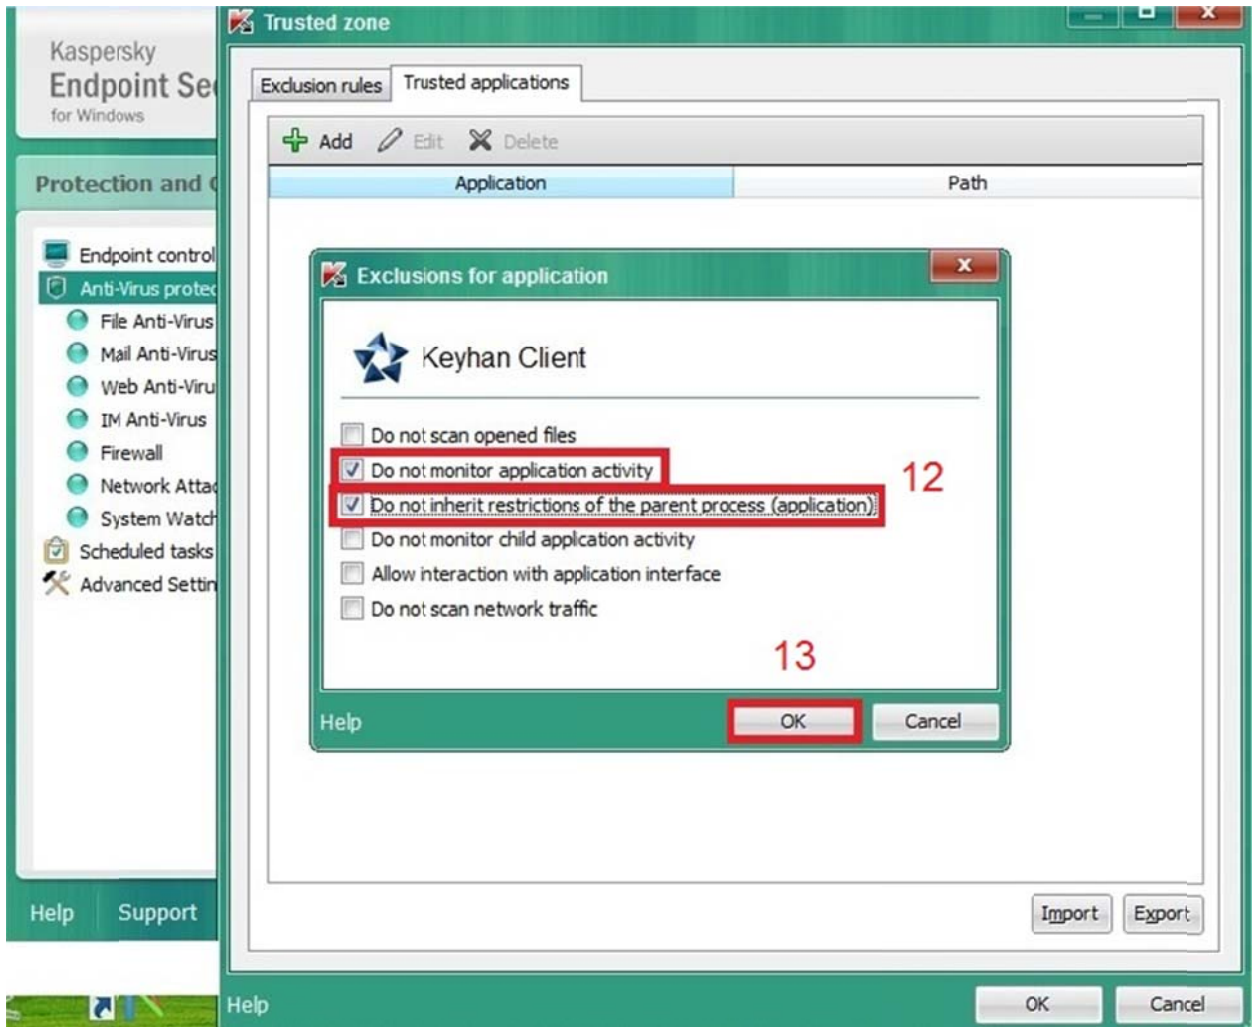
Kaspersky
Endpoint Se
for Windows

Protection and

Endpoint control
Anti-Virus protec
File Anti-Virus
Mail Anti-Virus
Web Anti-Viru
IM Anti-Virus
Firewall
Network Attac
System Watch
Scheduled tasks
Advanced Settin

Help Support

Trusted zone

Exclusion rules | Trusted applications

Add Edit Delete

| Application | Path |
|---|---|

Exclusions for application

Keyhan Client

Do not scan opened files
Do not monitor application activity
Do not inherit restrictions of the parent process (application)
Do not monitor child application activity
Allow interaction with application interface
Do not scan network traffic

12

13

Help OK Cancel

Import Export

Help OK Cancel